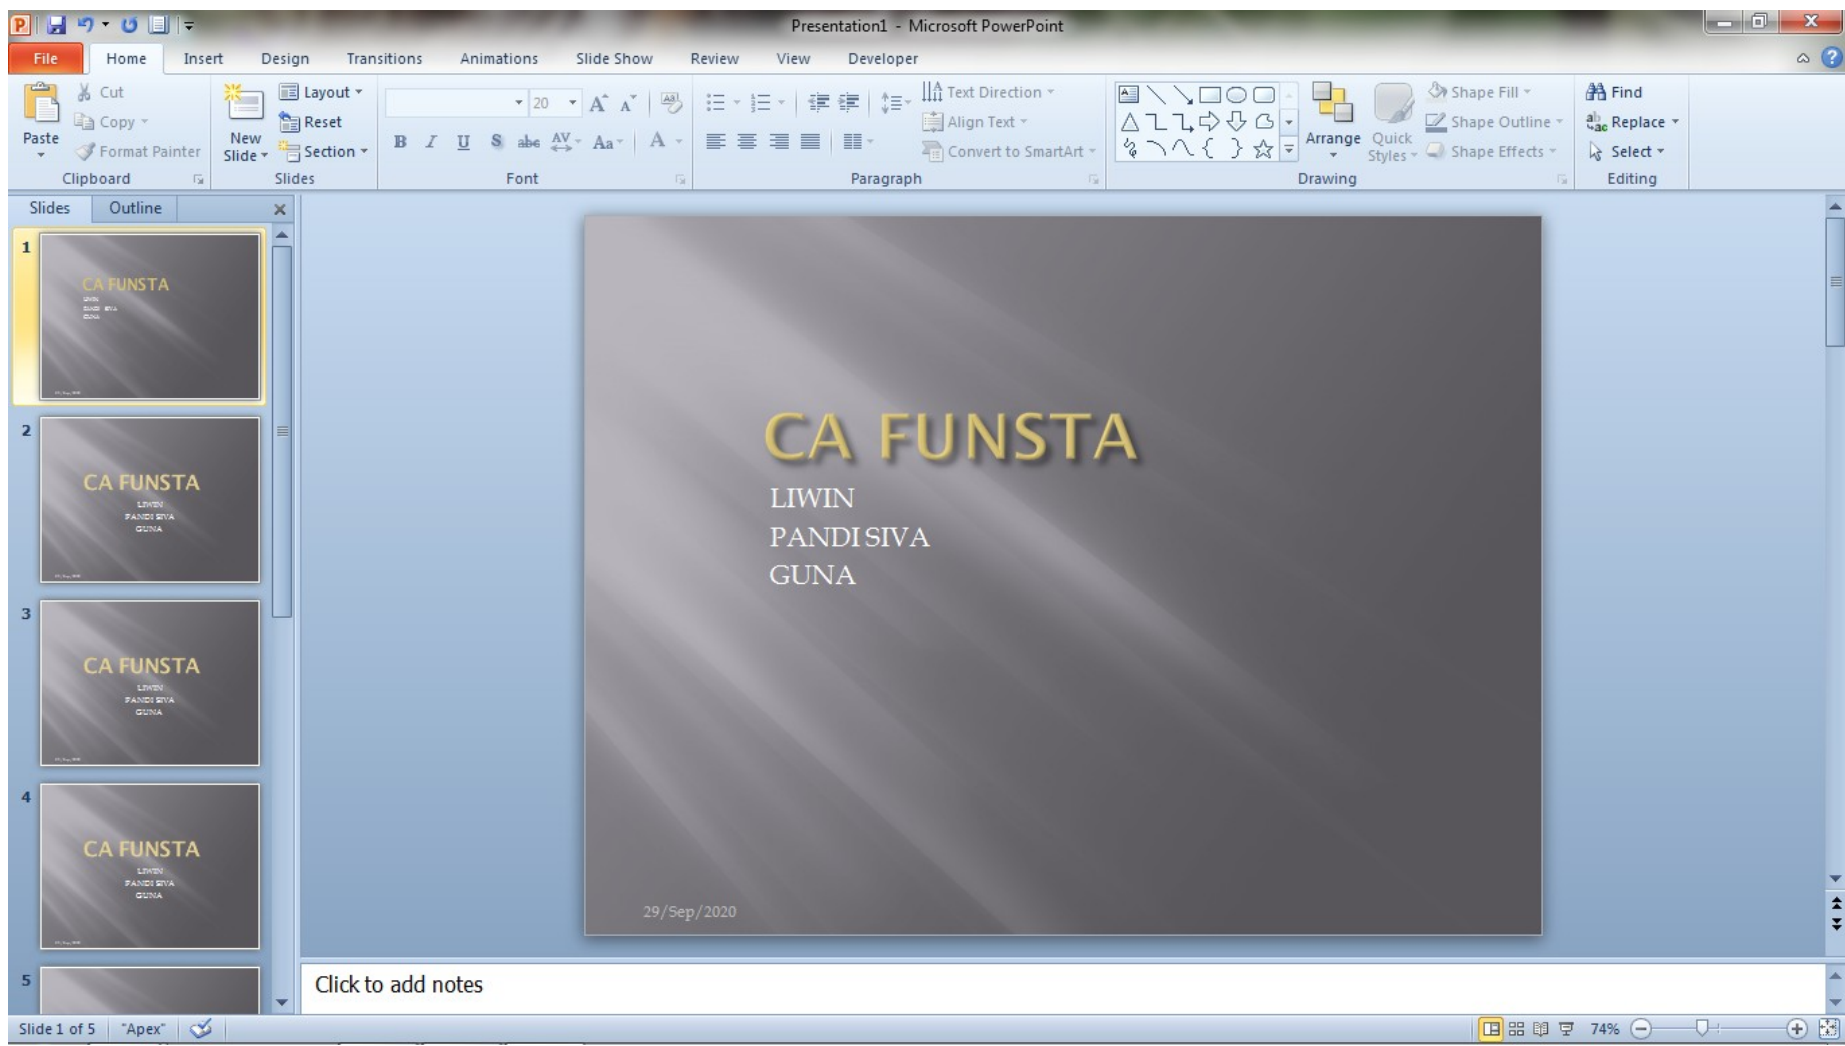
Presentation1 - Microsoft PowerPoint

File Home Insert Design Transitions Animations Slide Show Review View Developer

Paste Cut Copy Format Painter Clipboard
New Slide Layout Reset Section Slides
20 Font
Text Direction Align Text Convert to SmartArt Paragraph
Arrange Quick Styles Shape Fill Shape Outline Shape Effects Drawing
Find Replace Select Editing

Slides Outline

1
CA FUNSTA
LIWIN
PANDI SIVA
GUNA

2
CA FUNSTA
LIWIN
PANDI SIVA
GUNA

3
CA FUNSTA
LIWIN
PANDI SIVA
GUNA

4
CA FUNSTA
LIWIN
PANDI SIVA
GUNA

5

CA FUNSTA
LIWIN
PANDI SIVA
GUNA

29/Sep/2020

Click to add notes

Slide 1 of 5 "Apex" 74%